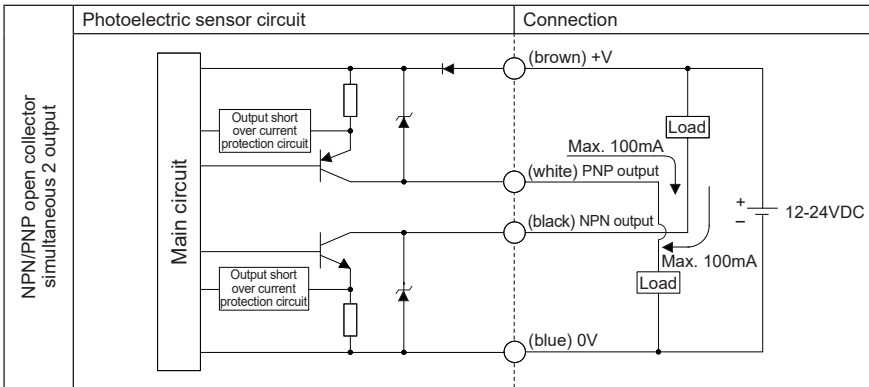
| NPN/PNP open collector simultaneous 2 output | Photoelectric sensor circuit | Connection |
|---|---|---|

Main circuit

Output short over current protection circuit

Output short over current protection circuit

(brown) +V

(white) PNP output

(black) NPN output

(blue) 0V

Load

Max. 100mA

Max. 100mA

Load

+
–
12-24VDC